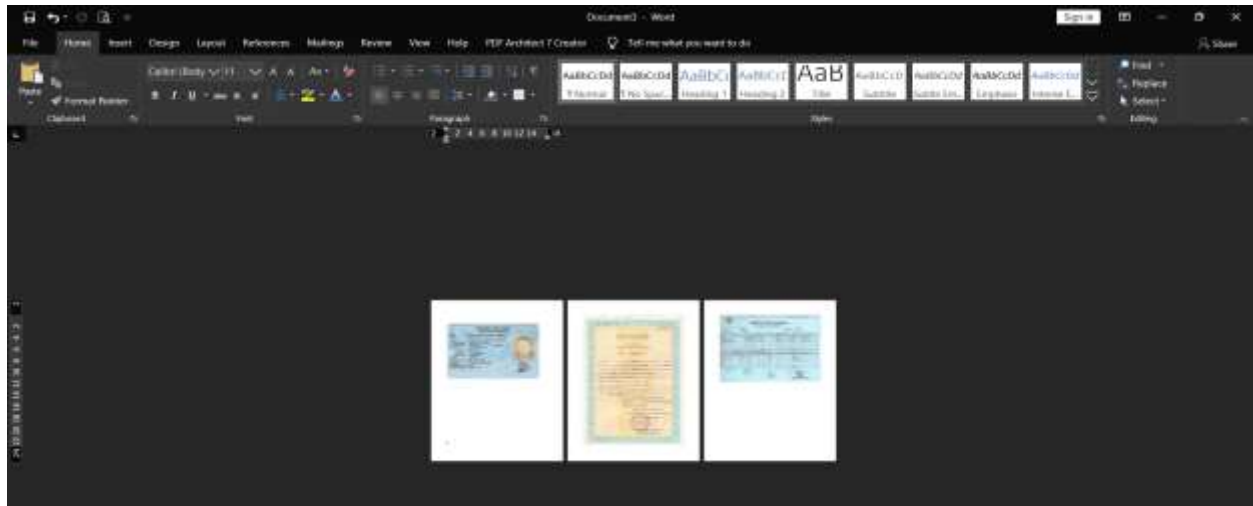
Document3 - Word

Sign in

File Home Insert Design Layout References Mailings Review View Help PDF Architect 7 Creator Tell me what you want to do

Share

Paste

Format Painter

Clipboard

Calibri (Body) 11

Font

Paragraph

AaBbCcDd 1 Normal

AaBbCcDd 1 No Spac...

AaBbCc Heading 1

AaBbCcI Heading 2

AaB Title

AaBbCcD Subtitle

AaBbCcDd Subtle Em...

AaBbCcDd Emphasis

AaBbCcDd Intense E...

Styles

Find

Replace

Select

Editing